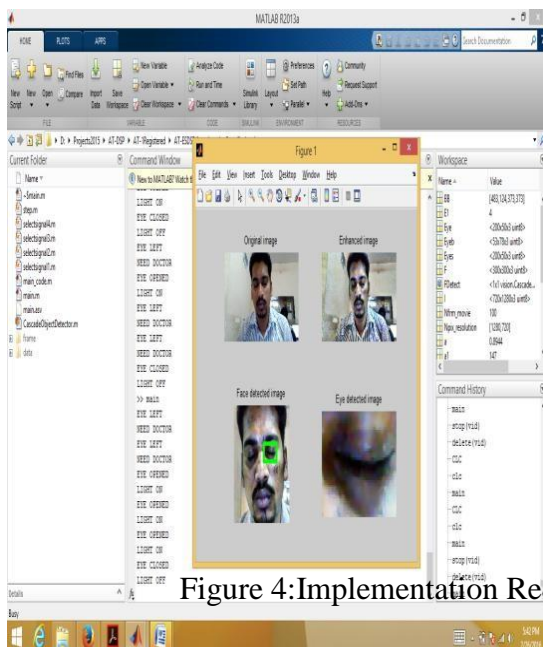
MATLAB R2013a

HOME PLOTS APPS

New Script New Open Find Files Compare Import Data Save Workspace New Variable Open Variable Clear Workspace Analyze Code Run and Time Clear Commands Simulink Library Layout Preferences Set Path Parallel Help Community Request Support Add-Ons

FILE VARIABLE CODE SIMULINK ENVIRONMENT RESOURCES

Search Documentation

D: ▸ Projects2015 ▸ AT-DSP ▸ AT-7Registered ▸ AT-ES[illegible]

Current Folder
Name
~$main.m
step.m
selectsignal4.m
selectsignal3.m
selectsignal2.m
selectsignal1.m
main_code.m
main.m
main.asv
CascadeObjectDetector.m
frame
data

Details

Command Window
New to MATLAB? Watch t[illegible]
LIGHT ON
EYE CLOSED
LIGHT OFF
EYE LEFT
NEED DOCTOR
EYE OPENED
LIGHT ON
EYE LEFT
NEED DOCTOR
EYE LEFT
NEED DOCTOR
EYE CLOSED
LIGHT OFF
>> main
EYE LEFT
NEED DOCTOR
EYE LEFT
NEED DOCTOR
EYE OPENED
LIGHT ON
EYE OPENED
LIGHT ON
EYE OPENED
LIGHT ON
EYE CLOSED
LIGHT OFF
fx

Figure 1
File Edit View Insert Tools Desktop Window Help
Original image
Enhanced image
Face detected image
Eye detected image

Workspace
| Name | Value |
|---|---|
| BB | [483,134,373,373] |
| EI | 4 |
| Eye | <200x50x3 uint8> |
| Eyeb | <53x70x3 uint8> |
| Eyes | <200x50x3 uint8> |
| F | <380x380x3 uint8> |
| FDetect | <1x1 vision.Cascade... |
| | <720x1280x3 uint8> |
| Nfrm_movie | 100 |
| Npix_resolution | [1280,720] |
| | 0.8944 |
| | 147 |

Command History
main
stop(vid)
delete(vid)
clc
clc
main
clc
clc
main
stop(vid)
delete(vid)

Busy

Figure 4:Implementation Re

5:42 PM